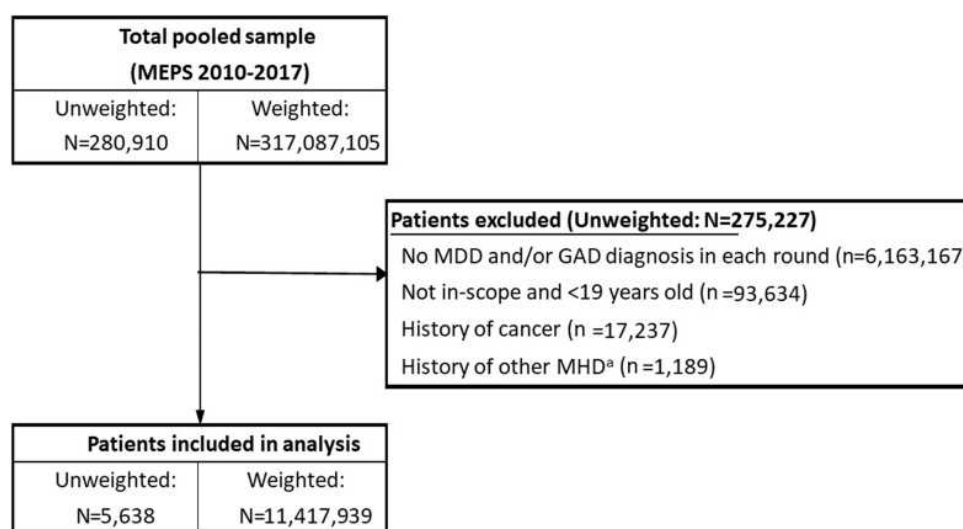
Total pooled sample
(MEPS 2010-2017)

| Unweighted: | Weighted: |
|---|---|
| N=280,910 | N=317,087,105 |

Patients excluded (Unweighted: N=275,227)
No MDD and/or GAD diagnosis in each round (n=6,163,167
Not in-scope and <19 years old (n =93,634)
History of cancer (n =17,237)
History of other MHD$^a$ (n =1,189)

Patients included in analysis

| Unweighted: | Weighted: |
|---|---|
| N=5,638 | N=11,417,939 |